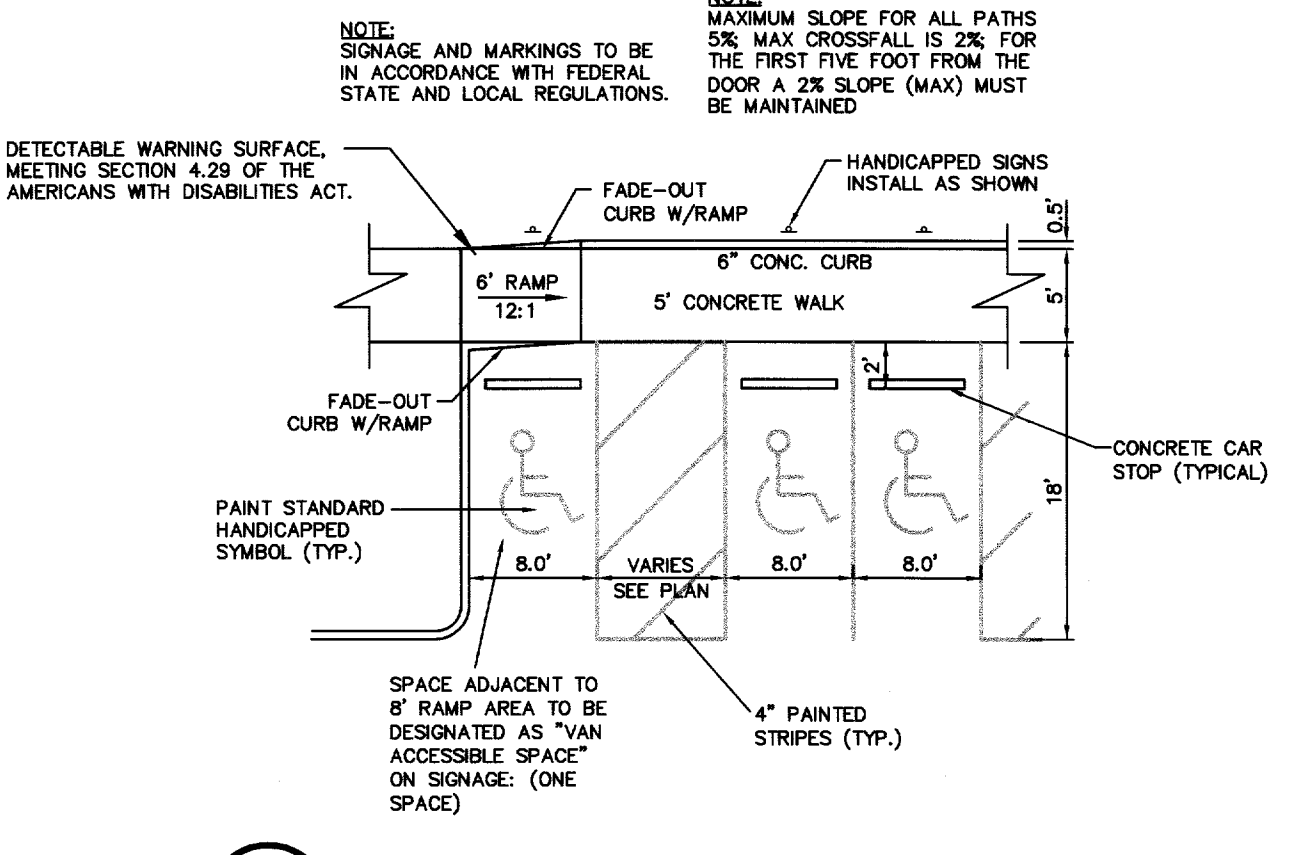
NOTE:
SIGNAGE AND MARKINGS TO BE IN ACCORDANCE WITH FEDERAL STATE AND LOCAL REGULATIONS.

NOTE:
MAXIMUM SLOPE FOR ALL PATHS 5%; MAX CROSSFALL IS 2%; FOR THE FIRST FIVE FOOT FROM THE DOOR A 2% SLOPE (MAX) MUST BE MAINTAINED

DETECTABLE WARNING SURFACE, MEETING SECTION 4.29 OF THE AMERICANS WITH DISABILITIES ACT.

FADE-OUT CURB W/RAMP

HANDICAPPED SIGNS INSTALL AS SHOWN

0.5'

6" CONC. CURB

6' RAMP
12:1

5' CONCRETE WALK

5'

2'

FADE-OUT CURB W/RAMP

CONCRETE CAR STOP (TYPICAL)

18'

PAINT STANDARD HANDICAPPED SYMBOL (TYP.)

8.0'

VARIES
SEE PLAN

8.0'

8.0'

SPACE ADJACENT TO 8' RAMP AREA TO BE DESIGNATED AS "VAN ACCESSIBLE SPACE" ON SIGNAGE: (ONE SPACE)

4" PAINTED STRIPES (TYP.)